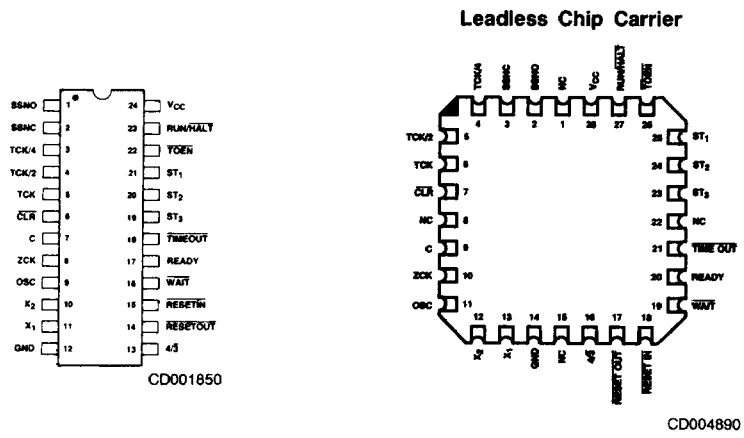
Leadless Chip Carrier

SSNO 1
SSNC 2
TCK/4 3
TCK/2 4
TCK 5
$\overline{CLR}$ 6
C 7
ZCK 8
OSC 9
$X_2$ 10
$X_1$ 11
GND 12
24 $V_{CC}$
23 RUN/$\overline{HALT}$
22 $\overline{TOEN}$
21 $ST_1$
20 $ST_2$
19 $ST_3$
18 $\overline{TIMEOUT}$
17 READY
16 $\overline{WAIT}$
15 $\overline{RESETIN}$
14 $\overline{RESETOUT}$
13 4/3

CD001850

TCK/4 4
SSNC 3
SSNO 2
NC 1
$V_{CC}$ 28
RUN/$\overline{HALT}$ 27
$\overline{TOEN}$ 26
TCK/2 5
TCK 6
$\overline{CLR}$ 7
NC 8
C 9
ZCK 10
OSC 11
25 $ST_1$
24 $ST_2$
23 $ST_3$
22 NC
21 $\overline{TIME OUT}$
20 READY
19 $\overline{WAIT}$
12 $X_2$
13 $X_1$
14 GND
15 NC
16 4/3
17 $\overline{RESET OUT}$
18 $\overline{RESET IN}$

CD004890